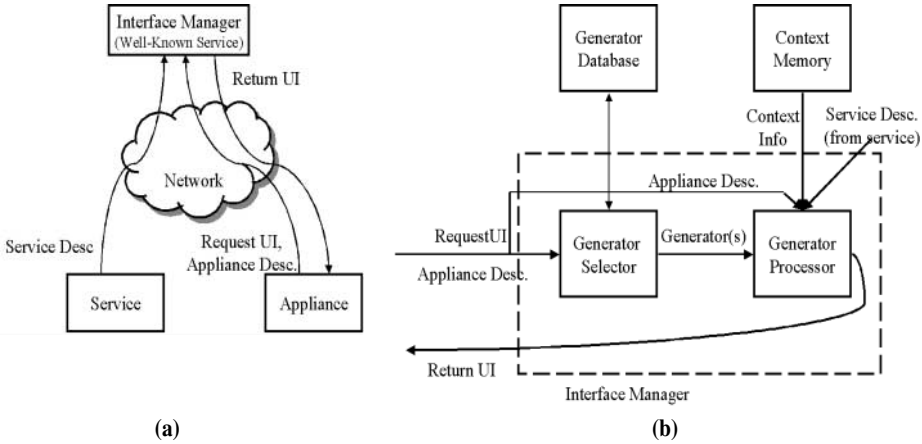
Interface Manager
(Well-Known Service)

Return UI

Network

Service Desc

Request UI,
Appliance Desc.

Service

Appliance

(a)

Generator
Database

Context
Memory

Context
Info

Service Desc.
(from service)

Appliance Desc.

RequestUI

Appliance Desc.

Generator
Selector

Generator(s)

Generator
Processor

Return UI

Interface Manager

(b)